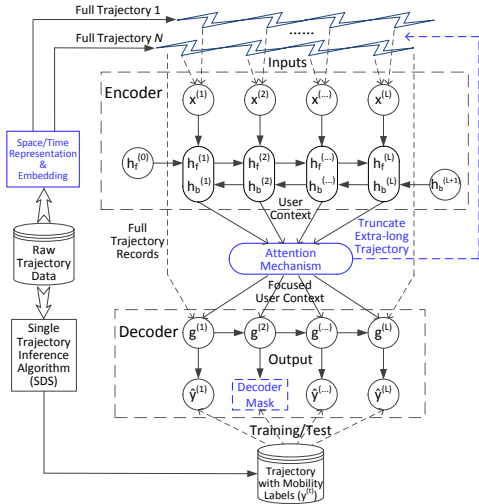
Full Trajectory 1

Full Trajectory *N*

......

Inputs

Encoder

$x^{(1)}$ $x^{(2)}$ $x^{(...)}$ $x^{(L)}$

Space/Time Representation & Embedding

$h_f^{(0)}$

$h_f^{(1)}$ $h_b^{(1)}$

$h_f^{(2)}$ $h_b^{(2)}$

$h_f^{(...)}$ $h_b^{(...)}$

$h_f^{(L)}$ $h_b^{(L)}$

$h_b^{(L+1)}$

User Context

Raw Trajectory Data

Full Trajectory Records

Attention Mechanism

Truncate Extra-long Trajectory

Focused User Context

Single Trajectory Inference Algorithm (SDS)

Decoder

$g^{(1)}$ $g^{(2)}$ $g^{(...)}$ $g^{(L)}$

Output

$\hat{y}^{(1)}$

Decoder Mask

$\hat{y}^{(...)}$ $\hat{y}^{(L)}$

Training/Test

Trajectory with Mobility Labels $(y^{(l)})$